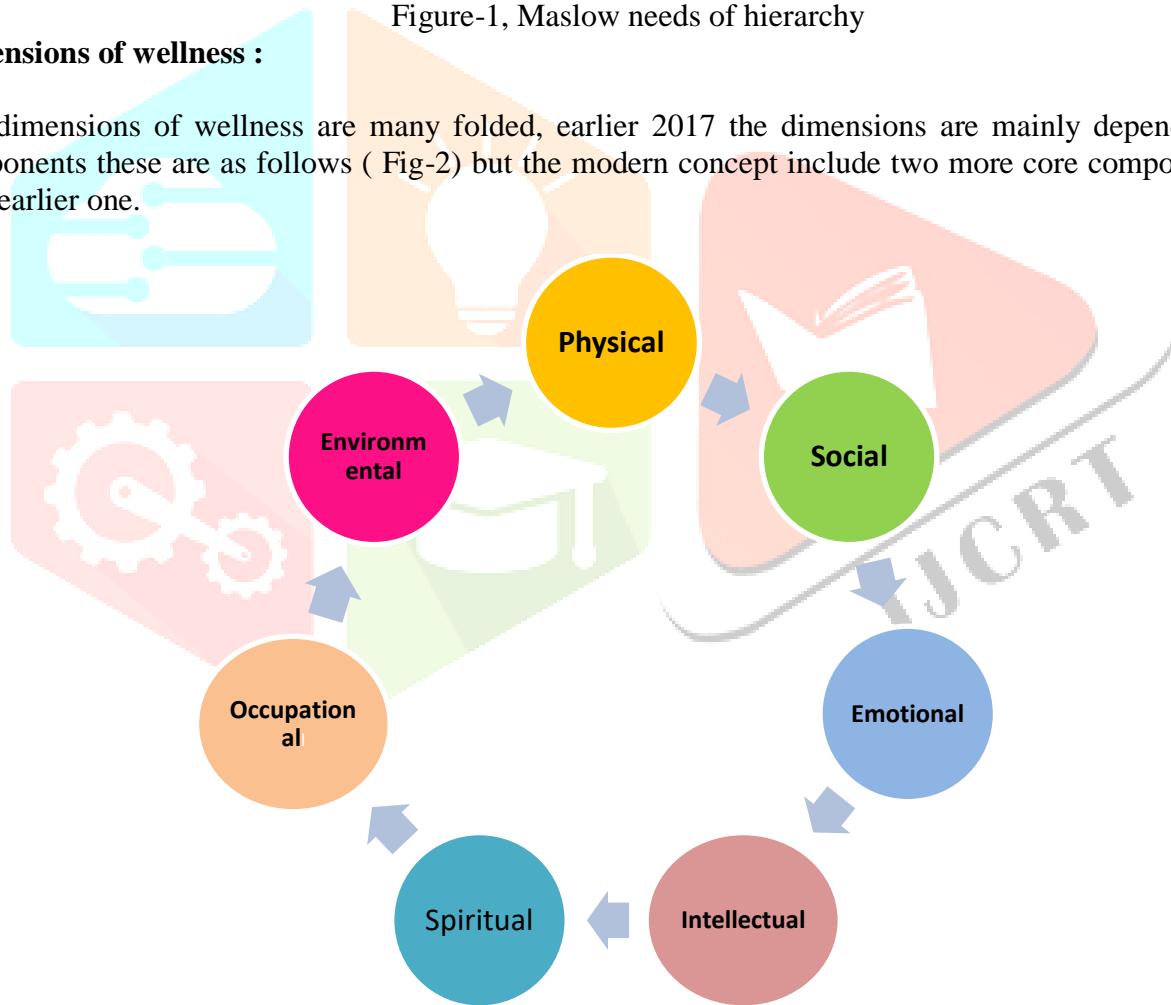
Figure-1, Maslow needs of hierarchy

ensions of wellness :

dimensions of wellness are many folded, earlier 2017 the dimensions are mainly depen ponents these are as follows ( Fig-2) but the modern concept include two more core compo earlier one.

Physical

Social

Emotional

Intellectual

Spiritual

Occupation al

Environm ental

IJCRT